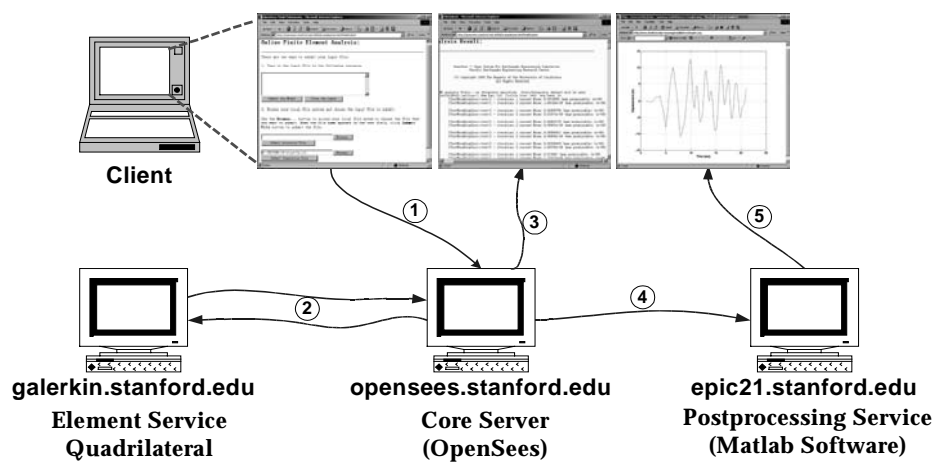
Online Finite Element Analysis:

Client

1

2

3

4

5

galerkin.stanford.edu
Element Service
Quadrilateral

opensees.stanford.edu
Core Server
(OpenSees)

epic21.stanford.edu
Postprocessing Service
(Matlab Software)